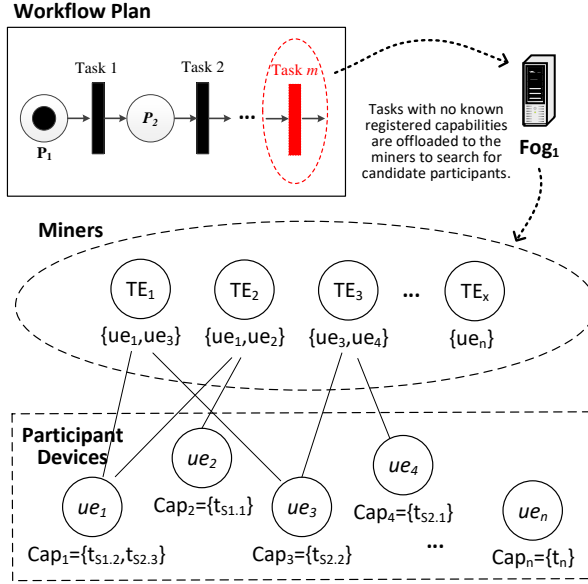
Workflow Plan

Task 1

Task 2

Task $m$

$P_1$

$P_2$

...

Tasks with no known registered capabilities are offloaded to the miners to search for candidate participants.

$Fog_1$

Miners

$TE_1$

$TE_2$

$TE_3$

...

$TE_x$

$\{ue_1, ue_3\}$

$\{ue_1, ue_2\}$

$\{ue_3, ue_4\}$

$\{ue_n\}$

Participant Devices

$ue_2$

$ue_4$

$ue_1$

$ue_3$

$ue_n$

$Cap_2=\{t_{S1.1}\}$

$Cap_4=\{t_{S2.1}\}$

$Cap_1=\{t_{S1.2}, t_{S2.3}\}$

$Cap_3=\{t_{S2.2}\}$

...

$Cap_n=\{t_n\}$